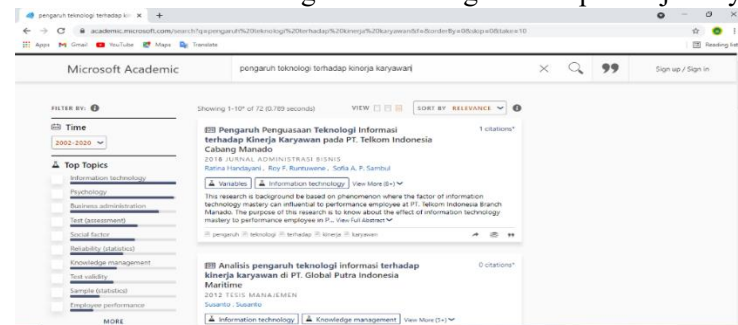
pengaruh teknologi terhadap kin ×  +

academic.microsoft.com/search?q=pengaruh%20teknologi%20terhadap%20kinerja%20karyawan&f=&orderBy=0&skip=0&take=10

Apps  Gmail  YouTube  Maps  Translate  Reading list

Microsoft Academic

pengaruh teknologi terhadap kinerja karyawan

Sign up / Sign in

FILTER BY:

Showing 1-10* of 72 (0.789 seconds)

VIEW

SORT BY RELEVANCE

Time

2002-2020

Top Topics

Information technology

Psychology

Business administration

Test (assessment)

Social factor

Reliability (statistics)

Knowledge management

Test validity

Sample (statistics)

Employee performance

MORE

Pengaruh Penguasaan Teknologi Informasi terhadap Kinerja Karyawan pada PT. Telkom Indonesia Cabang Manado

1 citations*

2018 JURNAL ADMINISTRASI BISNIS

Ratina Handayani , Roy F. Runtuwene , Sofia A. P. Sambul

Variables  Information technology  View More (6+)

This research is background based on phenomenon where the factor of information technology mastery can influential to performance employee at PT. Telkom Indonesia Branch Manado. The purpose of this research is to know about the effect of information technology mastery to performance employee in P... View Full Abstract

pengaruh  teknologi  terhadap  kinerja  karyawan

Analisis pengaruh teknologi informasi terhadap kinerja karyawan di PT. Global Putra Indonesia Maritime

0 citations*

2012 TESIS MANAJEMEN

Susanto , Susanto

Information technology  Knowledge management  View More (5+)